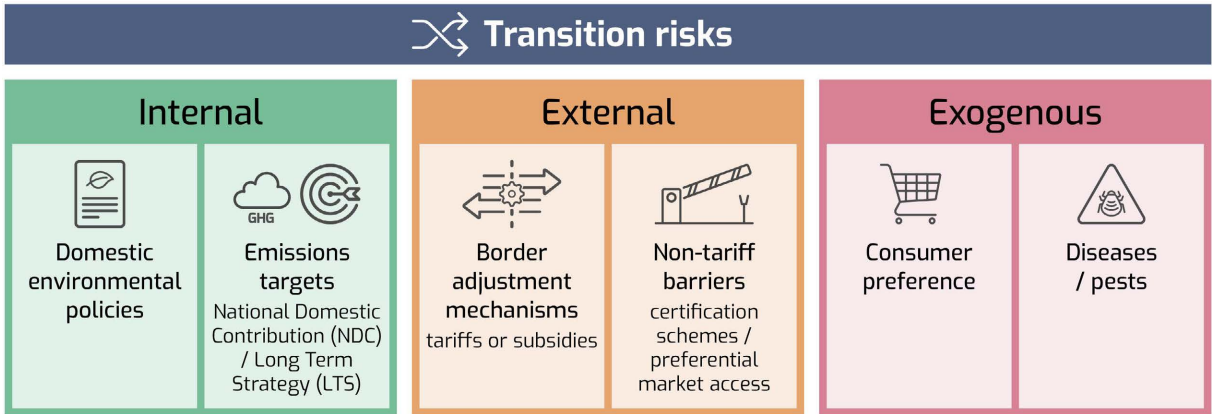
Transition risks

Internal

Domestic environmental policies

GHG

Emissions targets
National Domestic Contribution (NDC) / Long Term Strategy (LTS)

External

Border adjustment mechanisms
tariffs or subsidies

Non-tariff barriers
certification schemes / preferential market access

Exogenous

Consumer preference

Diseases / pests